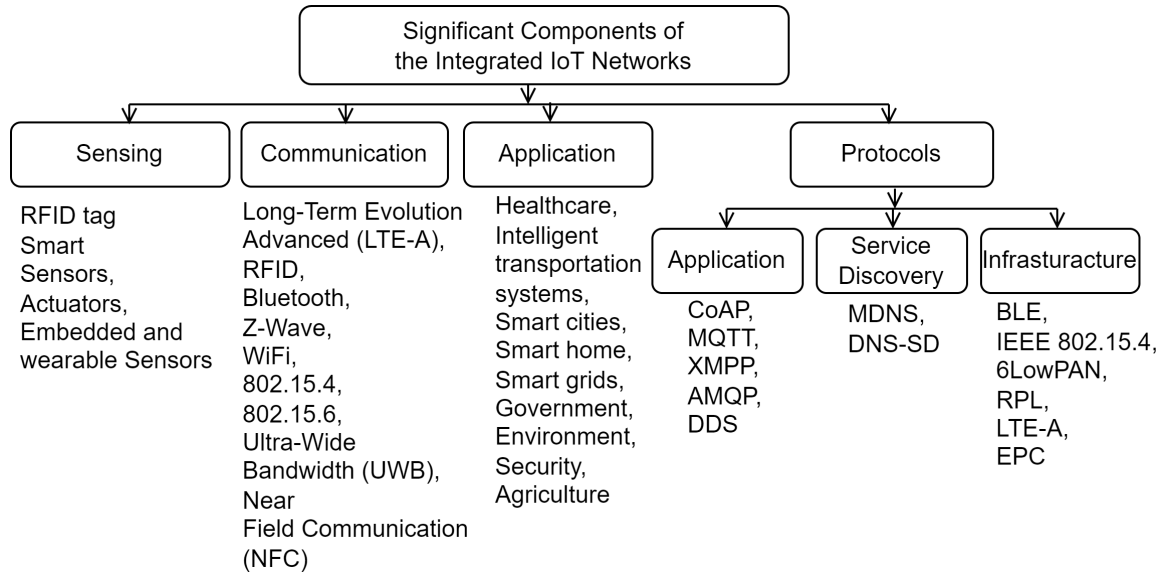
Significant Components of the Integrated IoT Networks

Sensing

RFID tag
Smart Sensors,
Actuators,
Embedded and wearable Sensors

Communication

Long-Term Evolution Advanced (LTE-A),
RFID,
Bluetooth,
Z-Wave,
WiFi,
802.15.4,
802.15.6,
Ultra-Wide Bandwidth (UWB),
Near Field Communication (NFC)

Application

Healthcare,
Intelligent transportation systems,
Smart cities,
Smart home,
Smart grids,
Government,
Environment,
Security,
Agriculture

Protocols

Application

CoAP,
MQTT,
XMPP,
AMQP,
DDS

Service Discovery

MDNS,
DNS-SD

Infrasturacture

BLE,
IEEE 802.15.4,
6LowPAN,
RPL,
LTE-A,
EPC